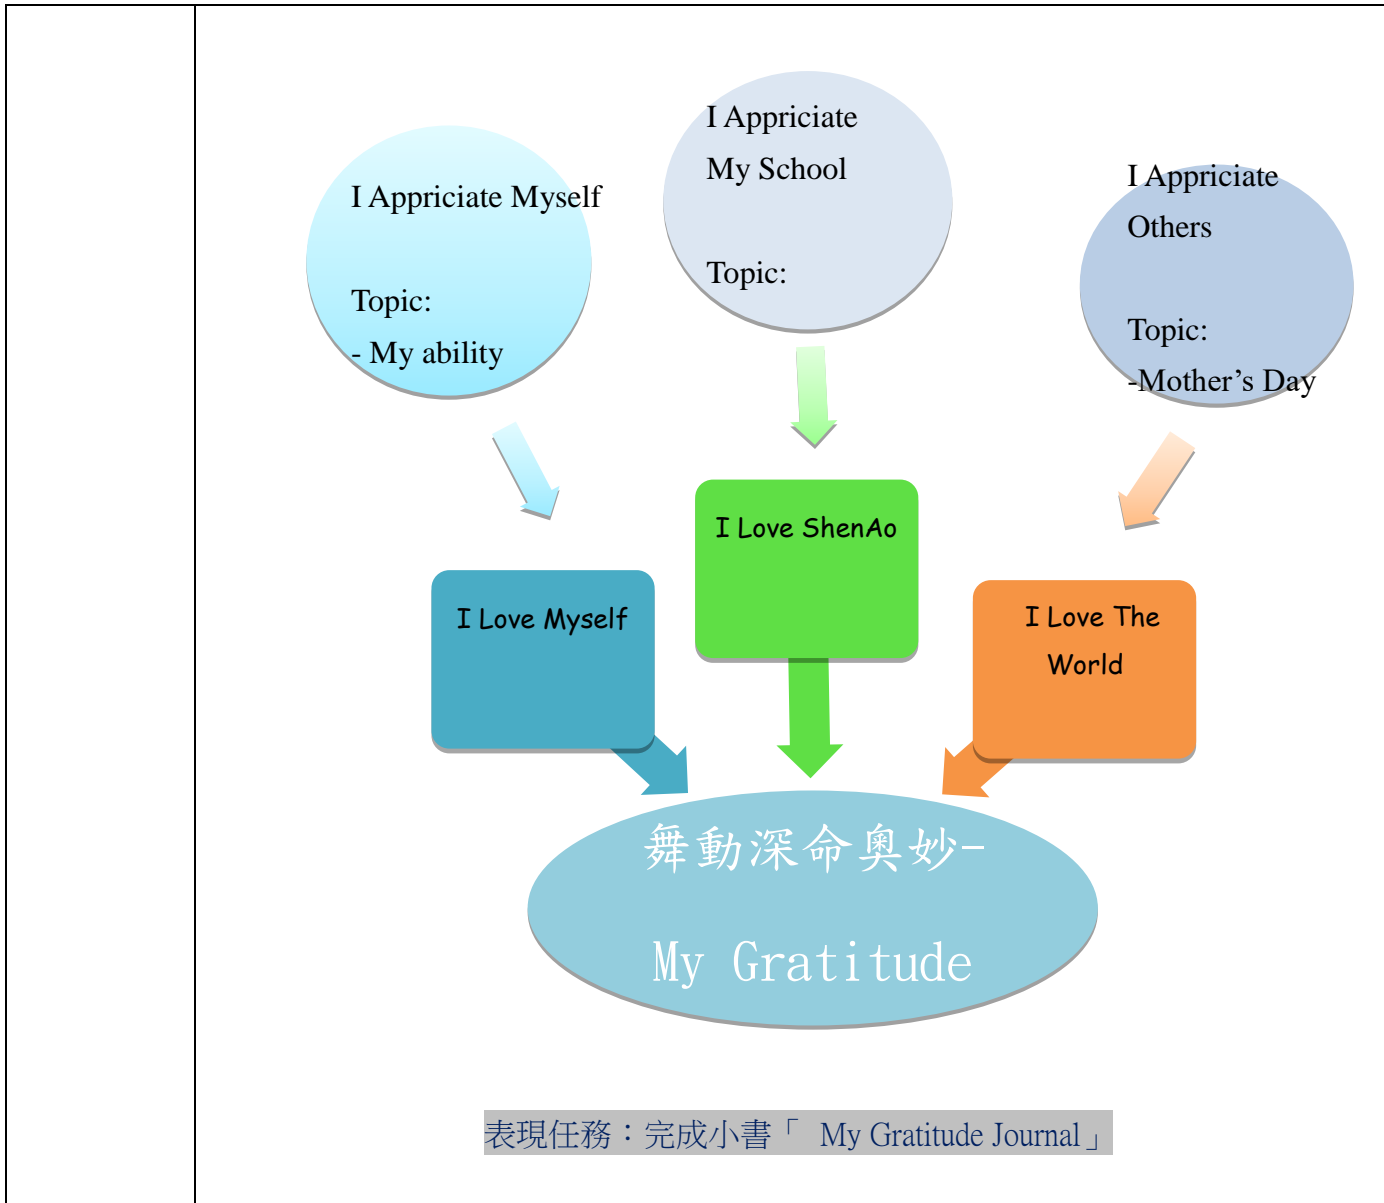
I Appriciate My School

Topic:

I Appriciate Myself

Topic:
- My ability

I Appriciate Others

Topic:
-Mother’s Day

I Love ShenAo

I Love Myself

I Love The World

舞動深命奧妙-

My Gratitude

表現任務：完成小書「 My Gratitude Journal」